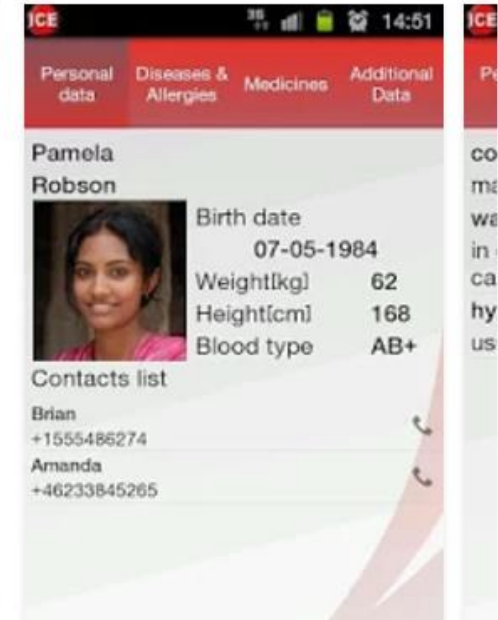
ICE 14:51

Personal data | Diseases & Allergies | Medicines | Additional Data

Pamela Robson

Birth date
07-05-1984
Weight[kg] 62
Height[cm] 168
Blood type AB+

Contacts list

Brian
+1555486274

Amanda
+46233845265

ICE

Pe

co
ma
wa
in
ca
hy
us